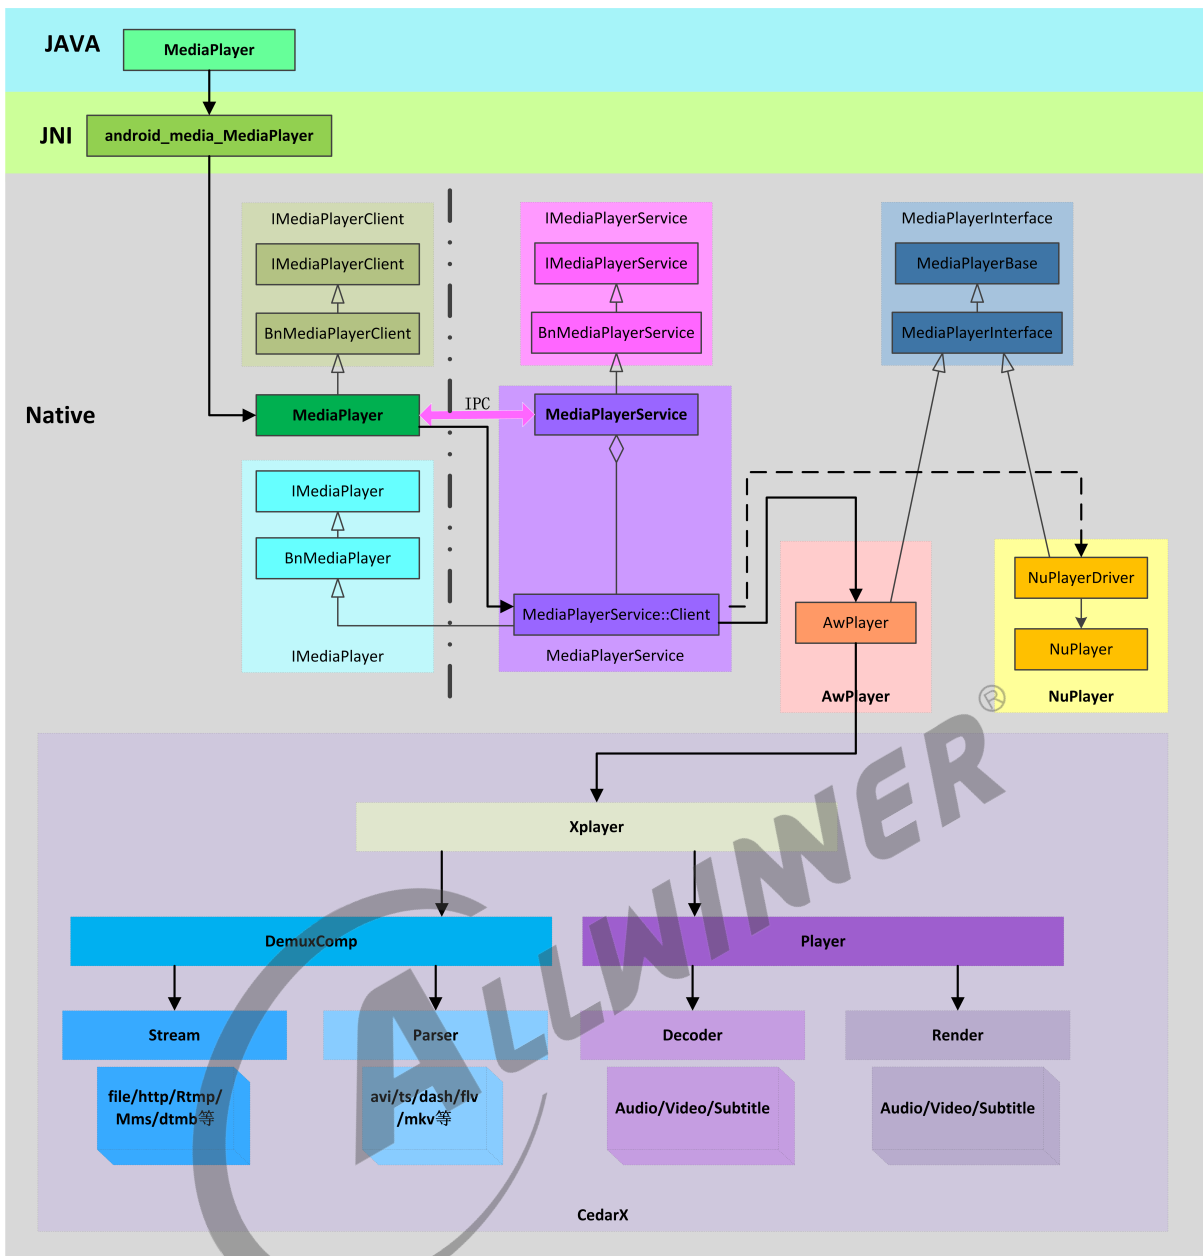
JAVA
MediaPlayer
JNI
android_media_MediaPlayer
IMediaPlayerClient
IMediaPlayerClient
BnMediaPlayerClient
IMediaPlayerService
IMediaPlayerService
BnMediaPlayerService
MediaPlayerInterface
MediaPlayerBase
MediaPlayerInterface
Native
MediaPlayer
IPC
MediaPlayerService
IMediaPlayer
BnMediaPlayer
IMediaPlayer
MediaPlayerService::Client
MediaPlayerService
AwPlayer
AwPlayer
NuPlayerDriver
NuPlayer
NuPlayer
Xplayer
DemuxComp
Player
Stream
Parser
Decoder
Render
file/http/Rtmp/ Mms/dtmb等
avi/ts/dash/flv /mkv等
Audio/Video/Subtitle
Audio/Video/Subtitle
CedarX
ALLWINER